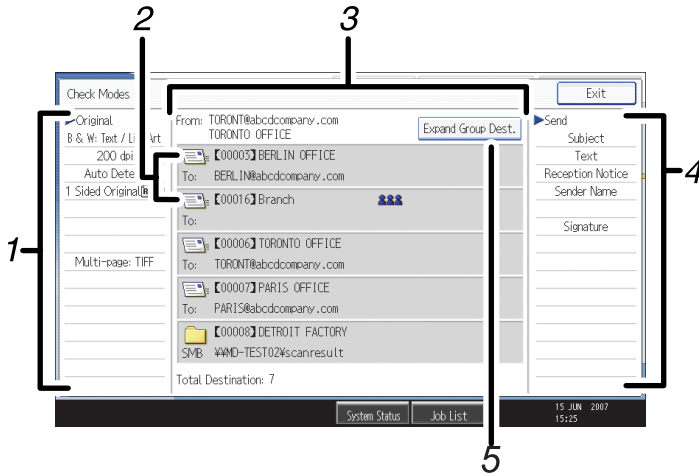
2
3
Check Modes
Exit
▶Original
B & W: Text / Li Art
200 dpi
Auto Dete
1 Sided Original
Multi-page: TIFF
From: TORONT@abcdcompany.com
TORONTO OFFICE
Expand Group Dest.
【00003】BERLIN OFFICE
To: BERLIN@abcdcompany.com
【00016】Branch
To:
【00006】TORONTO OFFICE
To: TORONT@abcdcompany.com
【00007】PARIS OFFICE
To: PARIS@abcdcompany.com
【00008】DETROIT FACTORY
SMB ¥¥MD-TEST02¥scanresult
Total Destination: 7
▶Send
Subject
Text
Reception Notice
Sender Name
Signature
1
4
System Status
Job List
15 JUN 2007
15:25
5